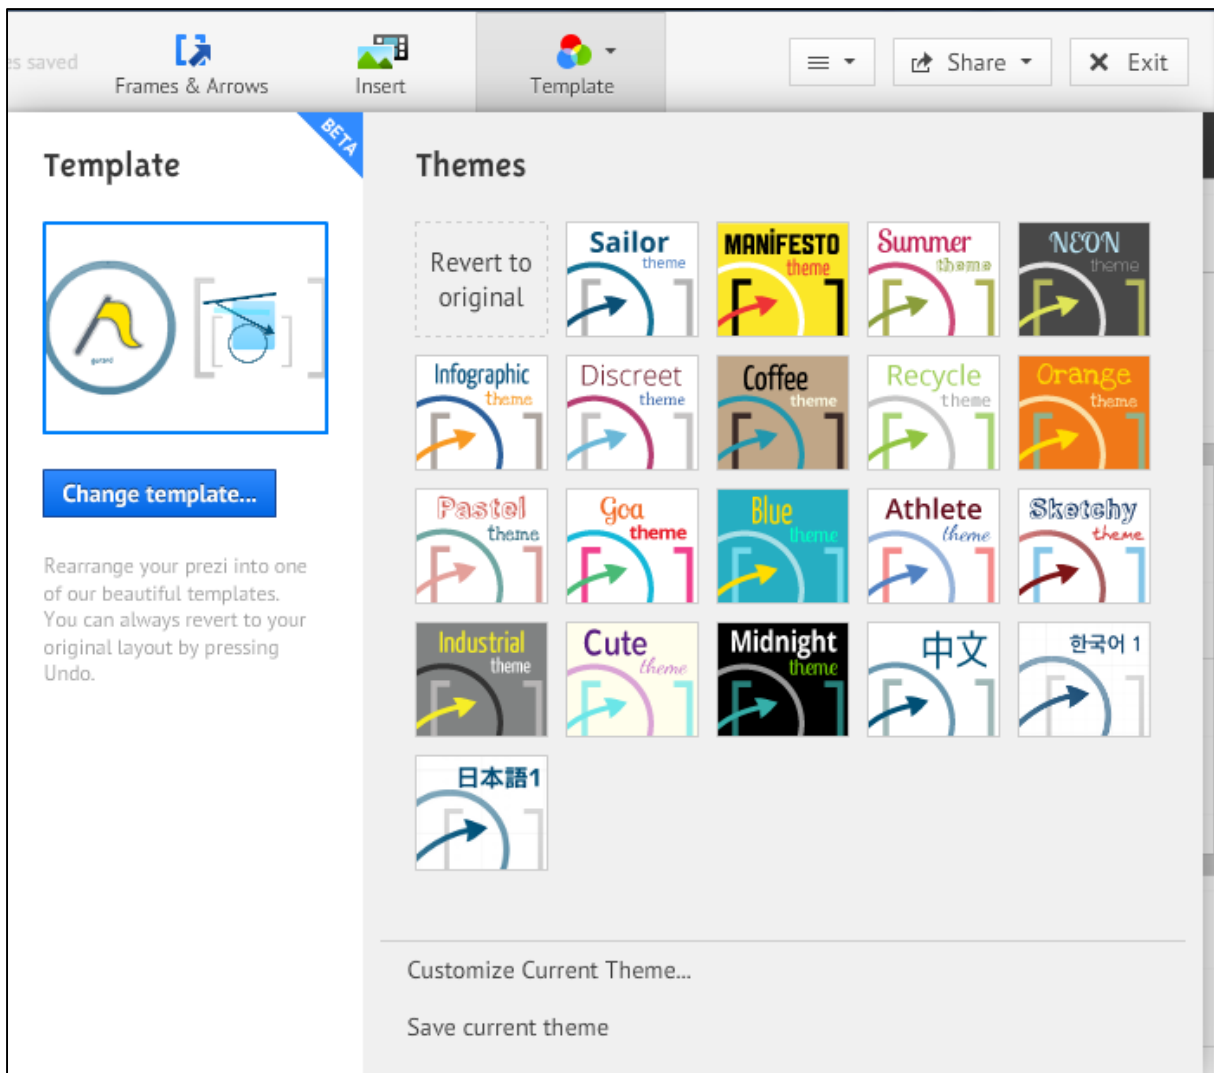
s saved

Frames & Arrows

Insert

Template

Share

Exit

BETA

Template

Change template...

Rearrange your prezi into one of our beautiful templates. You can always revert to your original layout by pressing Undo.

Themes

Revert to original

Sailor theme

MANIFESTO theme

Summer theme

NEON theme

Infographic theme

Discreet theme

Coffee theme

Recycle theme

Orange theme

Pastel theme

Goa theme

Blue theme

Athlete theme

Sketchy theme

Industrial theme

Cute theme

Midnight theme

中文

한국어 1

日本語1

Customize Current Theme...

Save current theme